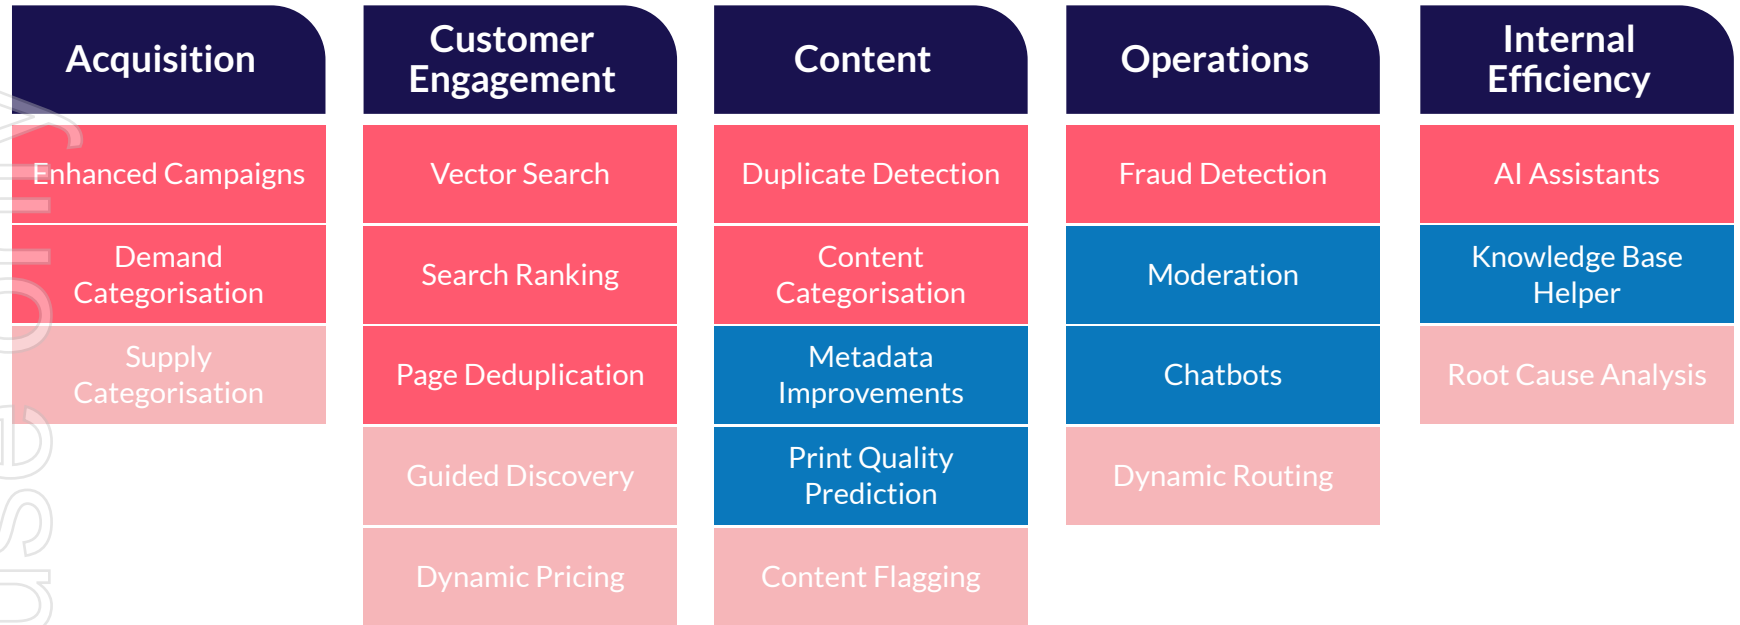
Acquisition

Enhanced Campaigns

Demand Categorisation

Supply Categorisation

Customer Engagement

Vector Search

Search Ranking

Page Deduplication

Guided Discovery

Dynamic Pricing

Content

Duplicate Detection

Content Categorisation

Metadata Improvements

Print Quality Prediction

Content Flagging

Operations

Fraud Detection

Moderation

Chatbots

Dynamic Routing

Internal Efficiency

AI Assistants

Knowledge Base Helper

Root Cause Analysis